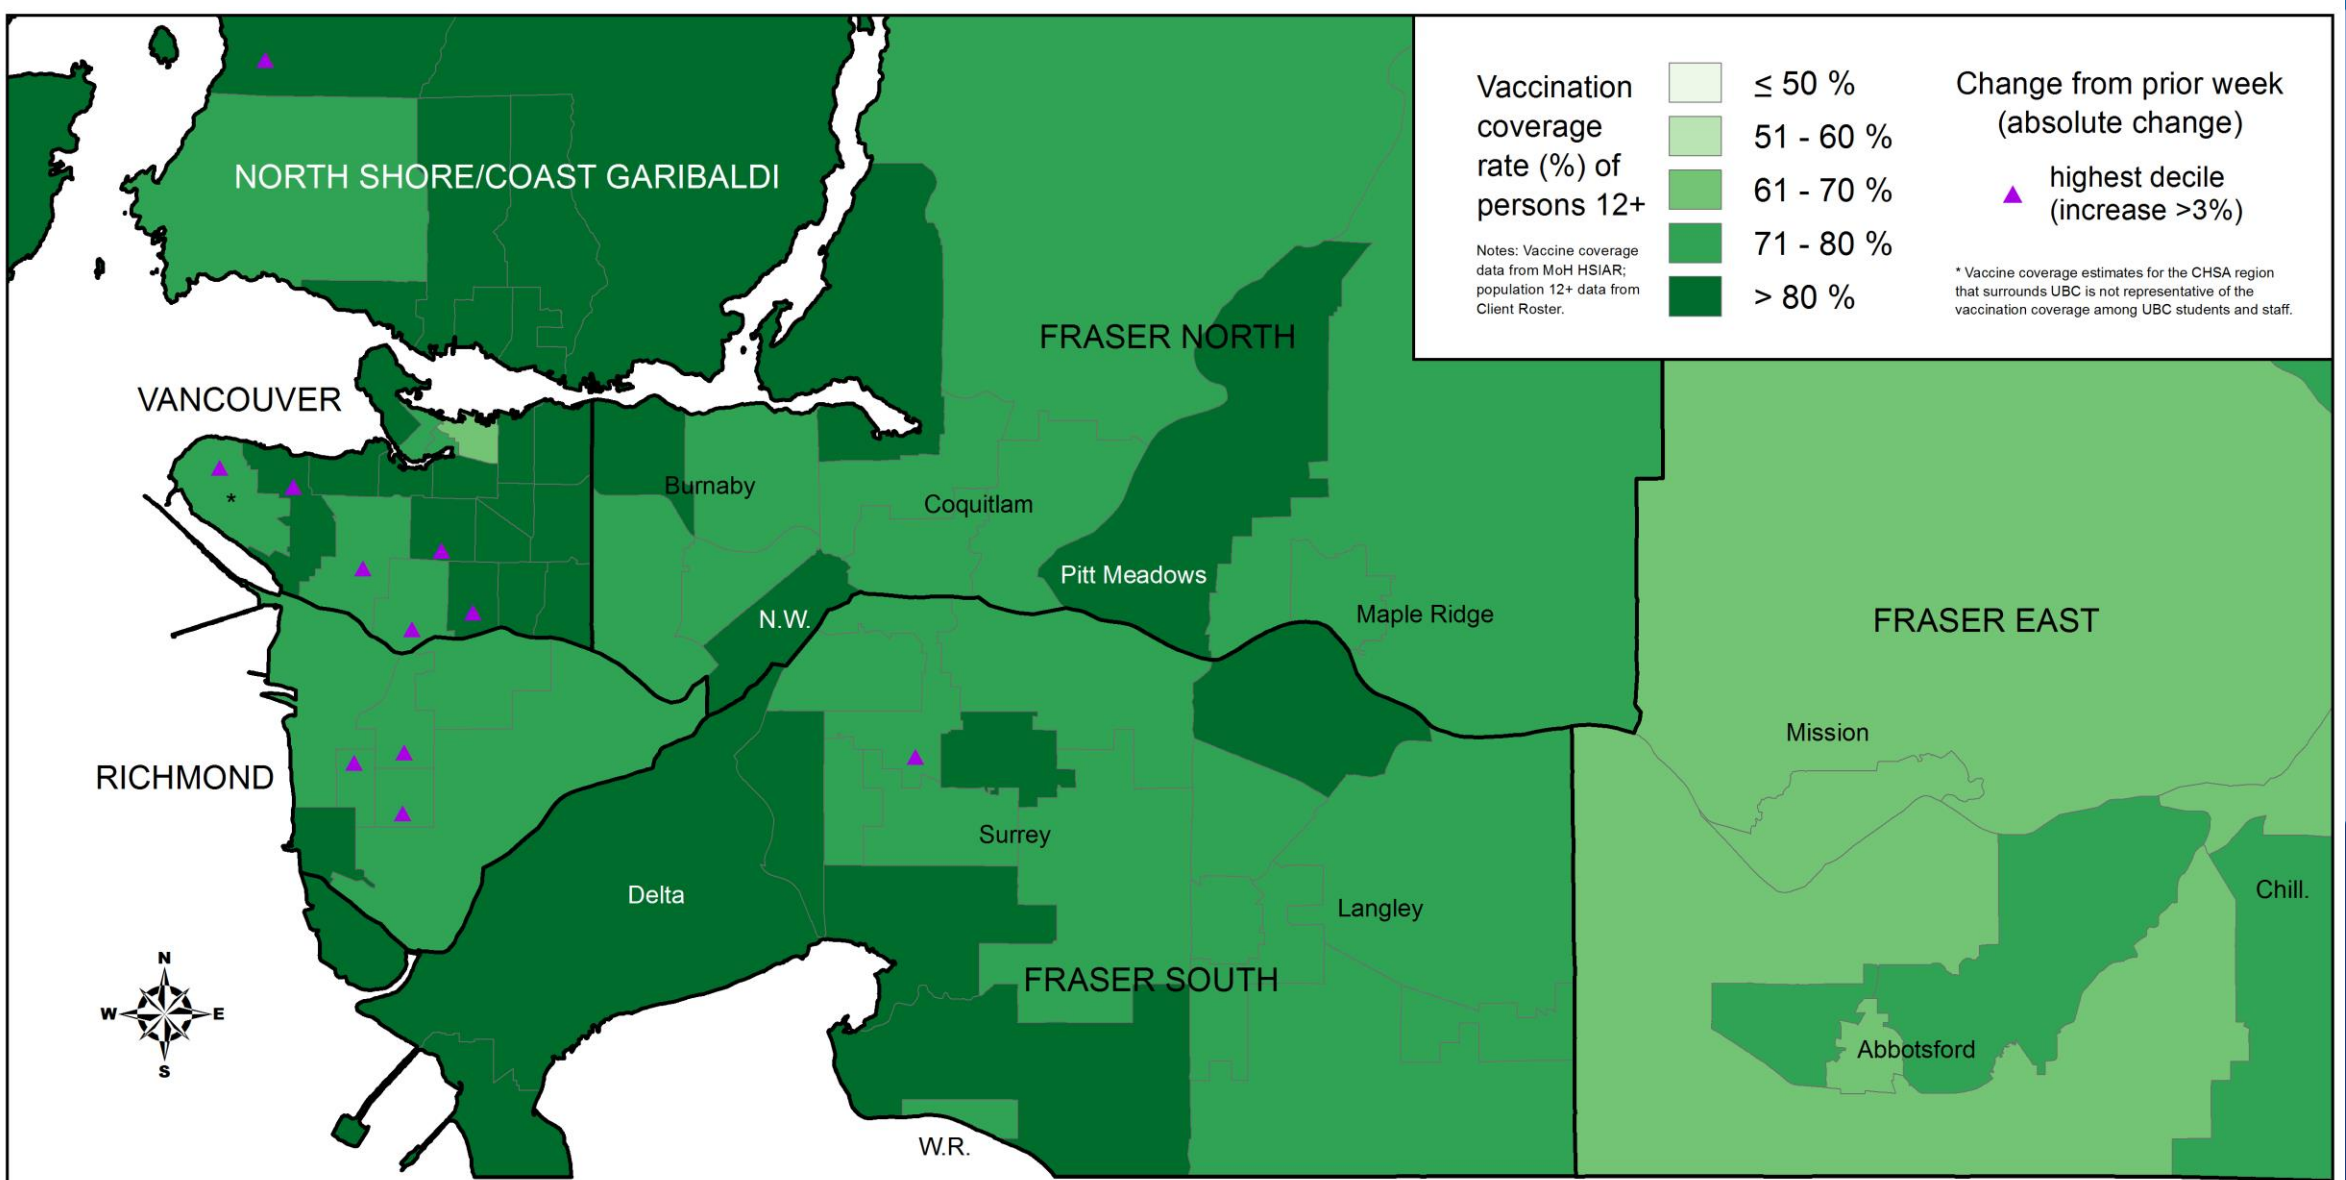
Vaccination coverage rate (%) of persons 12+

Notes: Vaccine coverage data from MoH HSIAR; population 12+ data from Client Roster.

≤ 50 %
51 - 60 %
61 - 70 %
71 - 80 %
> 80 %

Change from prior week (absolute change)

highest decile (increase >3%)

* Vaccine coverage estimates for the CHSA region that surrounds UBC is not representative of the vaccination coverage among UBC students and staff.

NORTH SHORE/COAST GARIBALDI

FRASER NORTH

VANCOUVER

Burnaby

Coquitlam

Pitt Meadows

Maple Ridge

N.W.

FRASER EAST

*

Mission

RICHMOND

Surrey

Delta

Langley

Chill.

FRASER SOUTH

Abbotsford

W.R.

N
W
E
S